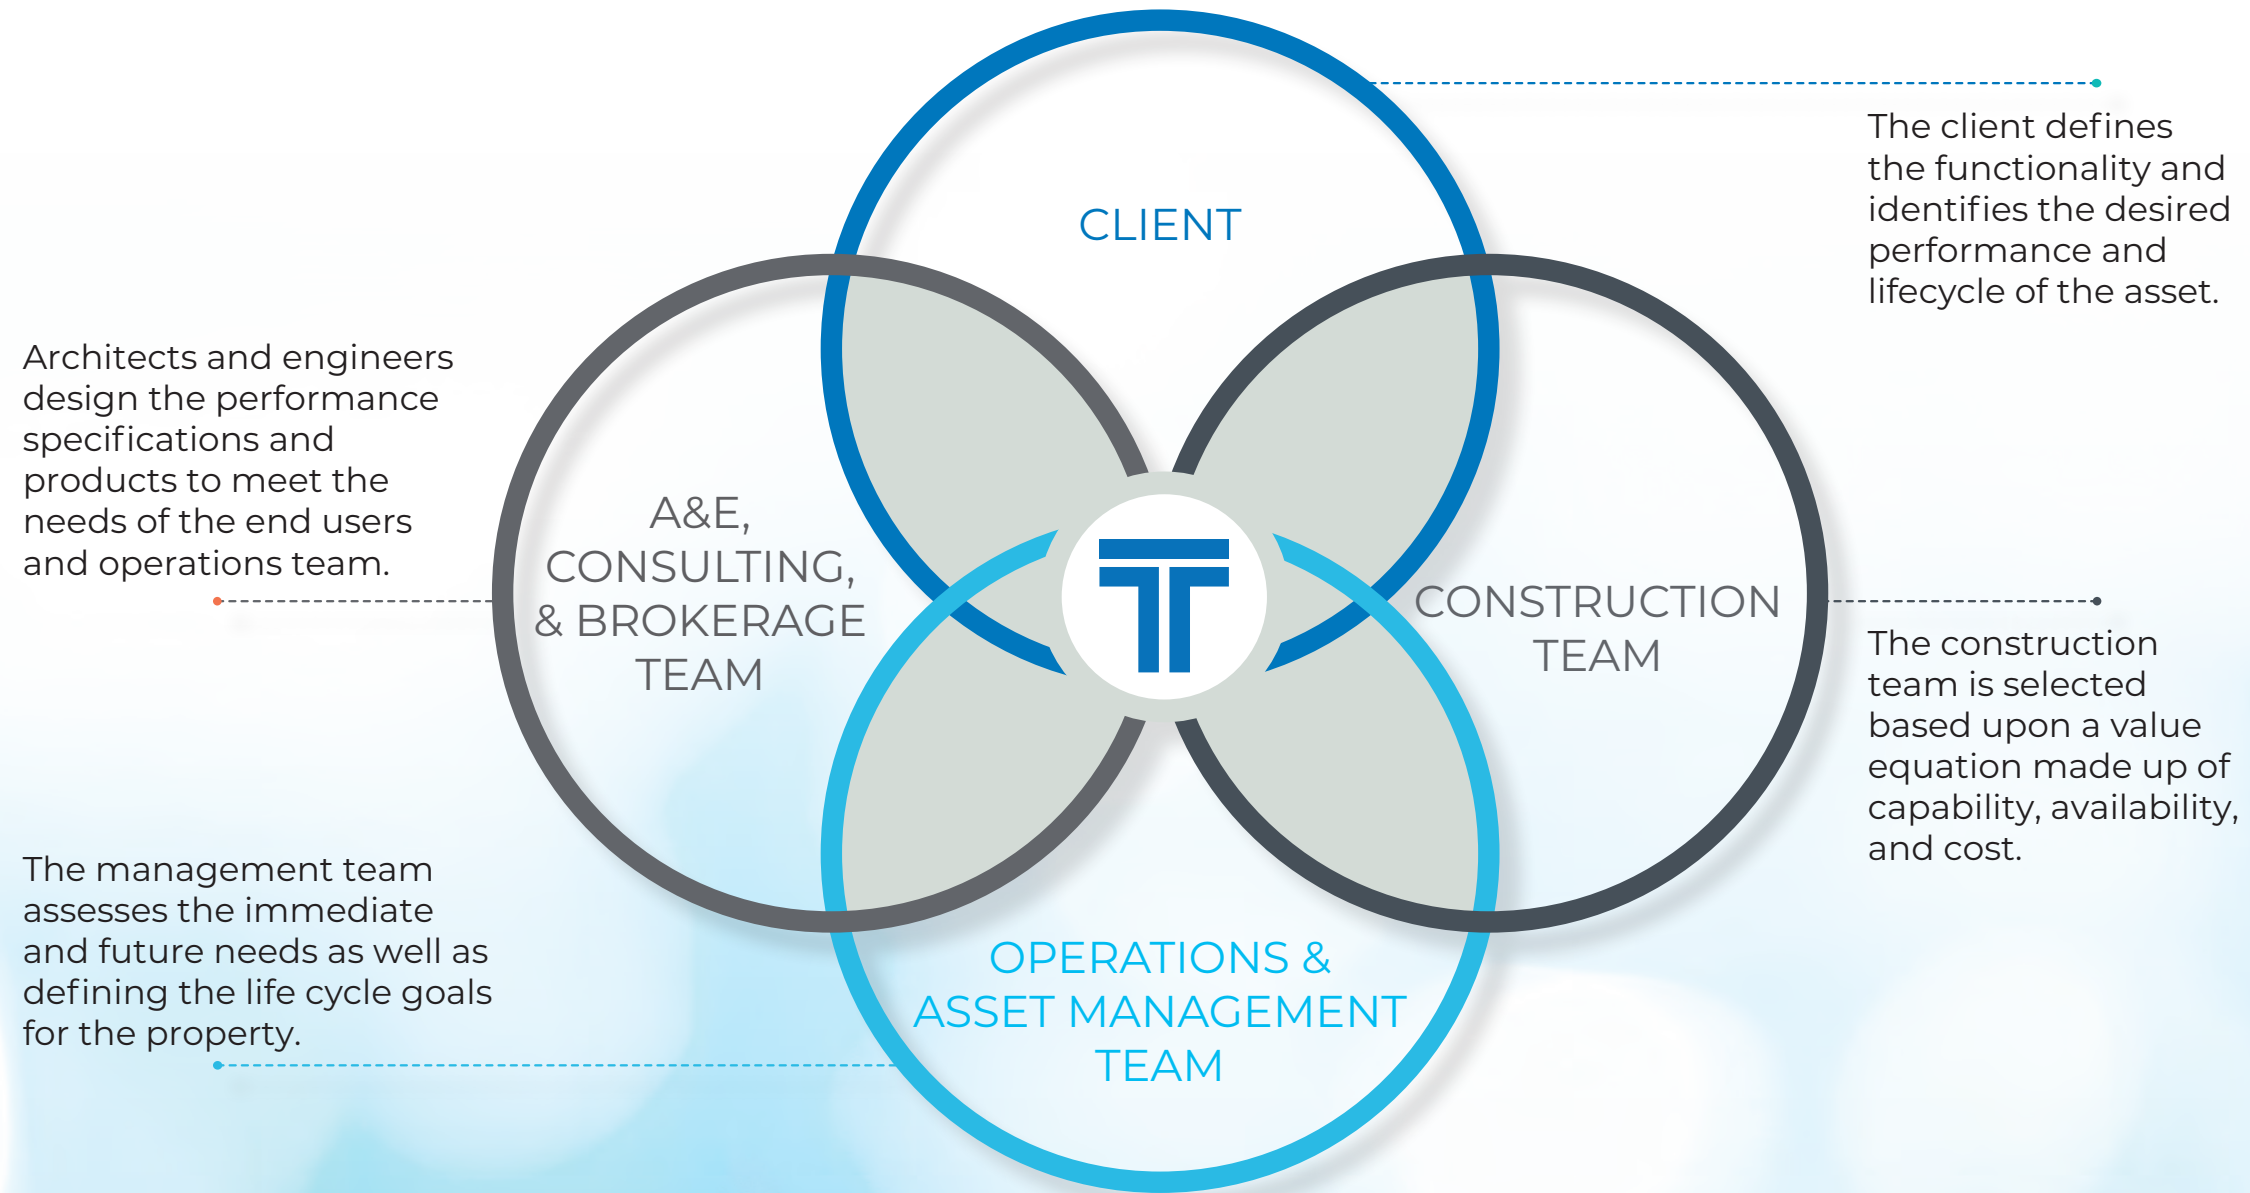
CLIENT

The client defines the functionality and identifies the desired performance and lifecycle of the asset.

Architects and engineers design the performance specifications and products to meet the needs of the end users and operations team.

A&E, CONSULTING, & BROKERAGE TEAM

CONSTRUCTION TEAM

The construction team is selected based upon a value equation made up of capability, availability, and cost.

The management team assesses the immediate and future needs as well as defining the life cycle goals for the property.

OPERATIONS & ASSET MANAGEMENT TEAM